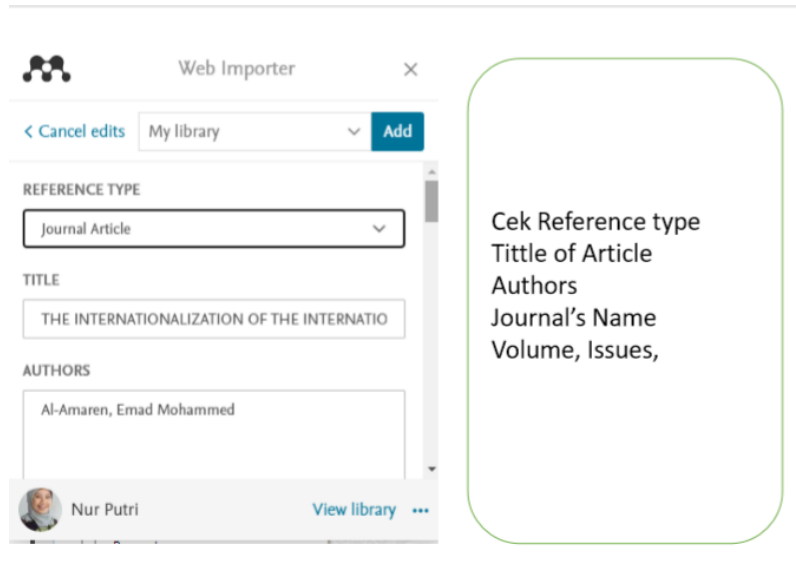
Web Importer ×

< Cancel edits My library Add

REFERENCE TYPE

Journal Article

TITLE

THE INTERNATIONALIZATION OF THE INTERNATIO

AUTHORS

Al-Amaren, Emad Mohammed

Nur Putri View library •••

Cek Reference type
Tittle of Article
Authors
Journal's Name
Volume, Issues,